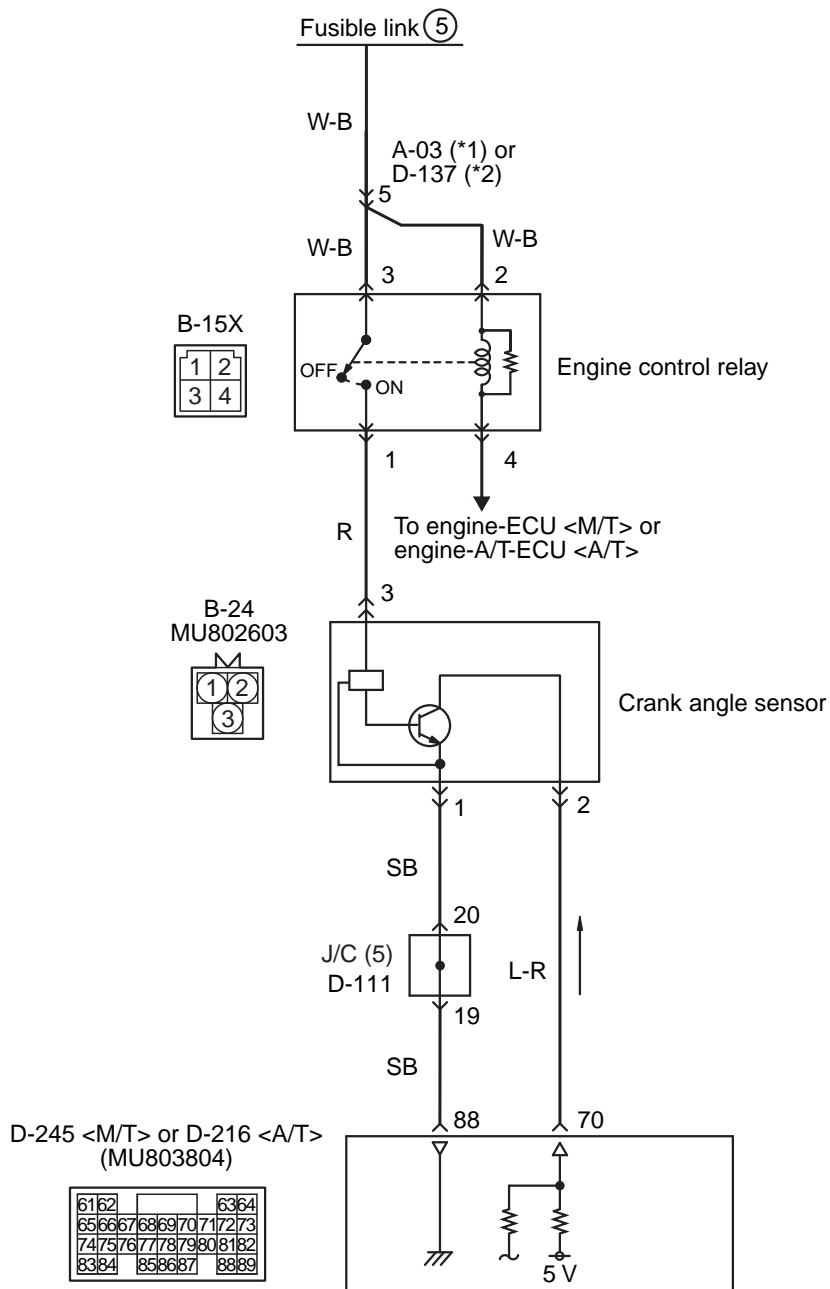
Fusible link (5)

W-B

A-03 (*1) or
D-137 (*2)

5

W-B

W-B

3

2

B-15X

| 1 | 2 |
|---|---|
| 3 | 4 |

OFF

ON

Engine control relay

1

4

R

To engine-ECU <M/T> or engine-A/T-ECU <A/T>

3

B-24
MU802603

1 2
3

Crank angle sensor

1

2

SB

20

J/C (5)
D-111

L-R

19

SB

D-245 <M/T> or D-216 <A/T>
(MU803804)

88

70

| 61 | 62 | | | | | | | 63 | 64 |
|---|---|---|---|---|---|---|---|---|---|
| 65 | 66 | 67 | 68 | 69 | 70 | 71 | 72 | 73 | |
| 74 | 75 | 76 | 77 | 78 | 79 | 80 | 81 | 82 | |
| 83 | 84 | | 85 | 86 | 87 | | 88 | 89 | |

5 V